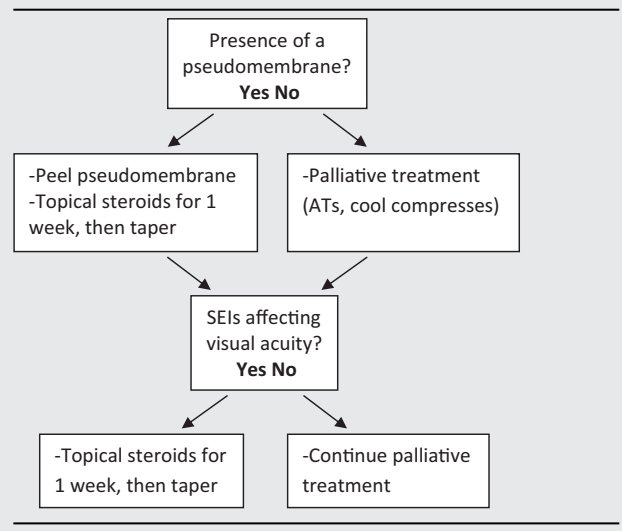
Presence of a pseudomembrane?
**Yes No**

-Peel pseudomembrane
-Topical steroids for 1 week, then taper

-Palliative treatment (ATs, cool compresses)

SEIs affecting visual acuity?
**Yes No**

-Topical steroids for 1 week, then taper

-Continue palliative treatment